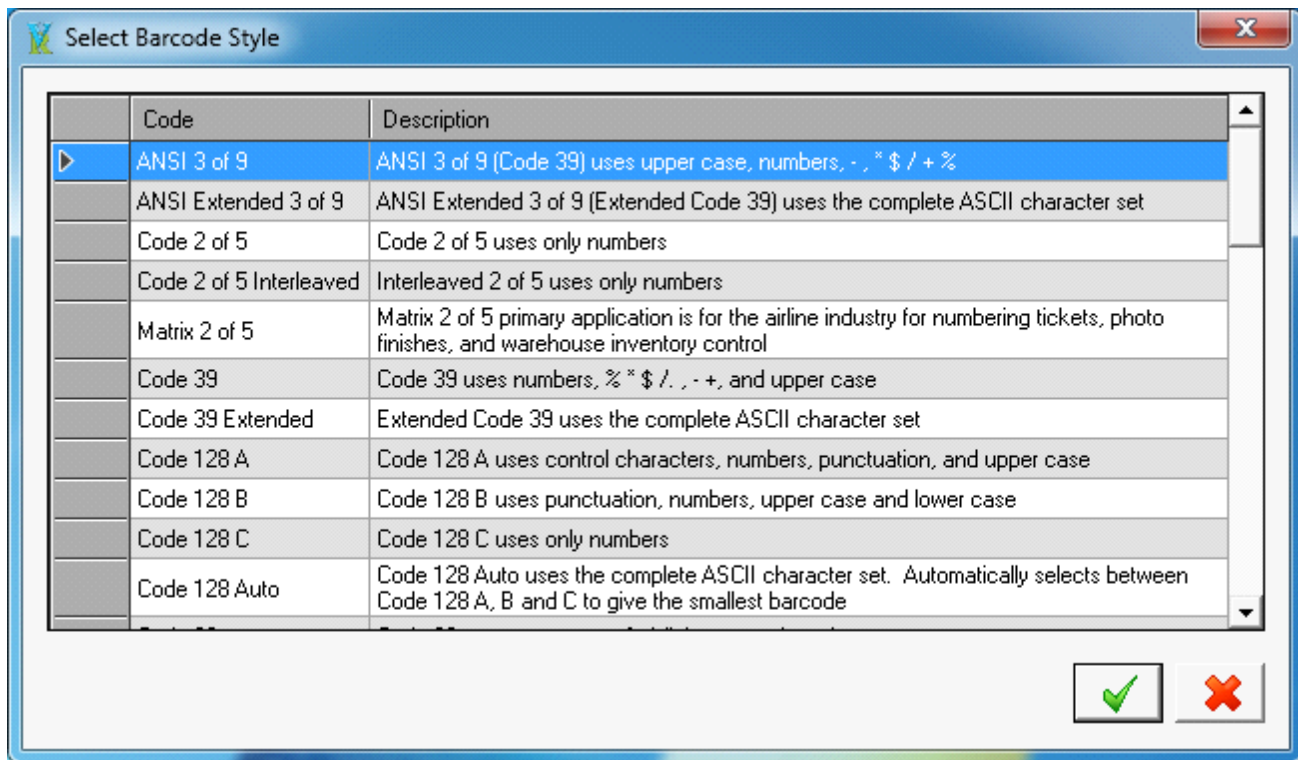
Select Barcode Style

| Code | Description |
|---|---|
| ANSI 3 of 9 | ANSI 3 of 9 (Code 39) uses upper case, numbers, - , * $ / + % |
| ANSI Extended 3 of 9 | ANSI Extended 3 of 9 (Extended Code 39) uses the complete ASCII character set |
| Code 2 of 5 | Code 2 of 5 uses only numbers |
| Code 2 of 5 Interleaved | Interleaved 2 of 5 uses only numbers |
| Matrix 2 of 5 | Matrix 2 of 5 primary application is for the airline industry for numbering tickets, photo finishes, and warehouse inventory control |
| Code 39 | Code 39 uses numbers, % * $ /. , - +, and upper case |
| Code 39 Extended | Extended Code 39 uses the complete ASCII character set |
| Code 128 A | Code 128 A uses control characters, numbers, punctuation, and upper case |
| Code 128 B | Code 128 B uses punctuation, numbers, upper case and lower case |
| Code 128 C | Code 128 C uses only numbers |
| Code 128 Auto | Code 128 Auto uses the complete ASCII character set. Automatically selects between Code 128 A, B and C to give the smallest barcode |
| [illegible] | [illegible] |